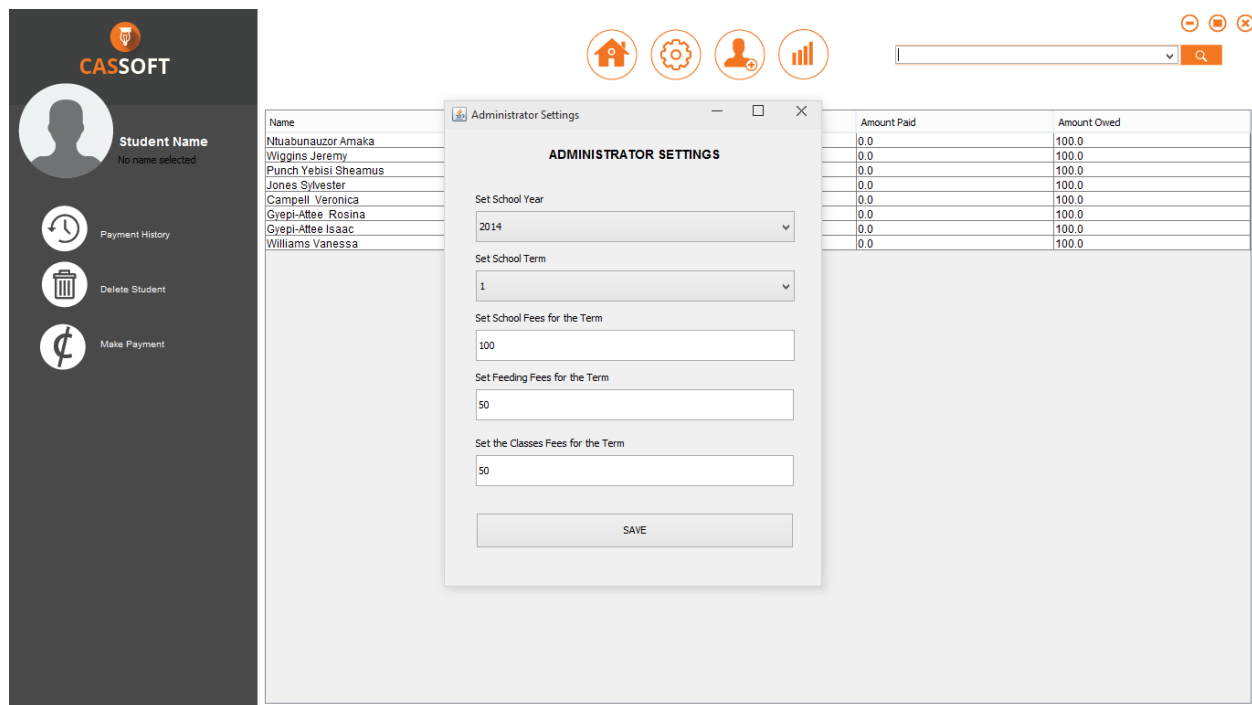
CASSOFT

Student Name
No name selected

Payment History

Delete Student

Make Payment

| Name | Amount Paid | Amount Owed |
|---|---|---|
| Ntuabunauzor Amaka | 0.0 | 100.0 |
| Wiggins Jeremy | 0.0 | 100.0 |
| Punch Yebisi Sheamus | 0.0 | 100.0 |
| Jones Sylvester | 0.0 | 100.0 |
| Campell Veronica | 0.0 | 100.0 |
| Gyepi-Attee Rosina | 0.0 | 100.0 |
| Gyepi-Attee Isaac | 0.0 | 100.0 |
| Williams Vanessa | 0.0 | 100.0 |

Administrator Settings

ADMINISTRATOR SETTINGS

Set School Year

2014

Set School Term

1

Set School Fees for the Term

100

Set Feeding Fees for the Term

50

Set the Classes Fees for the Term

50

SAVE